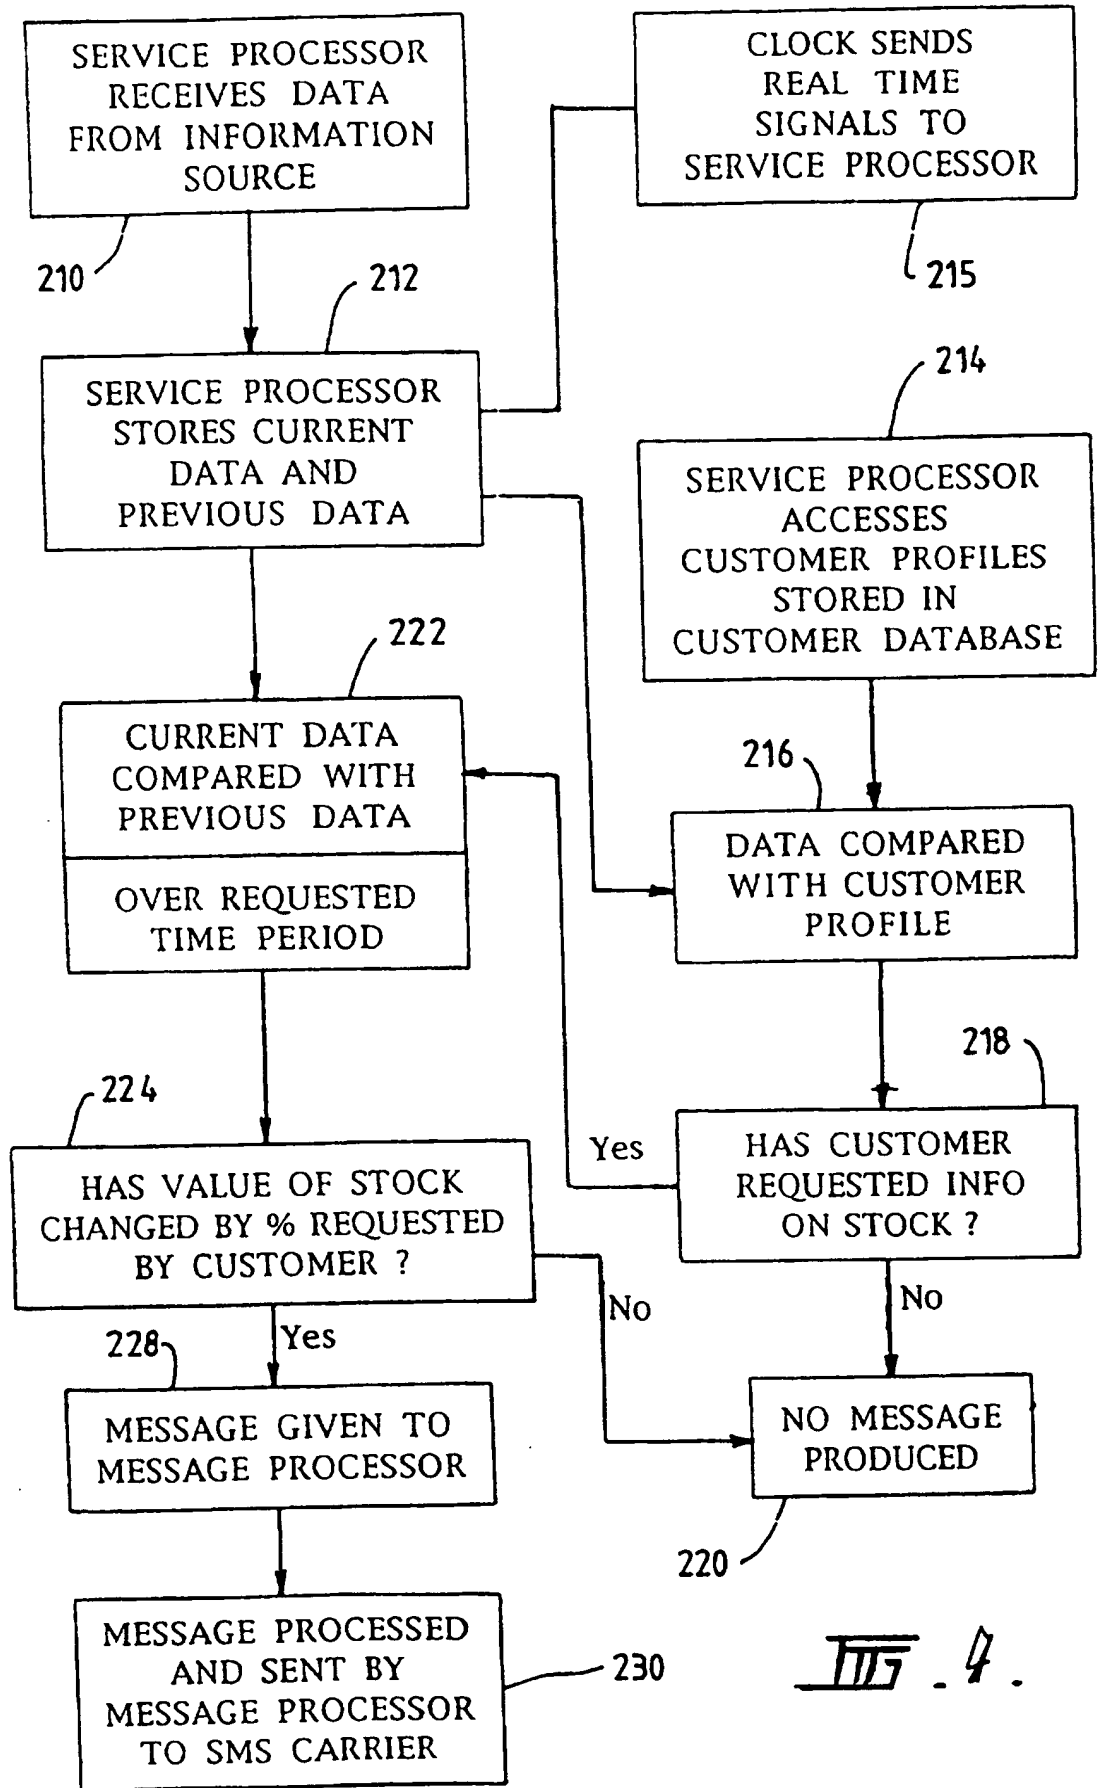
SERVICE PROCESSOR RECEIVES DATA FROM INFORMATION SOURCE

210

CLOCK SENDS REAL TIME SIGNALS TO SERVICE PROCESSOR

215

212

SERVICE PROCESSOR STORES CURRENT DATA AND PREVIOUS DATA

214

SERVICE PROCESSOR ACCESSES CUSTOMER PROFILES STORED IN CUSTOMER DATABASE

222

CURRENT DATA COMPARED WITH PREVIOUS DATA

OVER REQUESTED TIME PERIOD

216

DATA COMPARED WITH CUSTOMER PROFILE

218

224

HAS CUSTOMER REQUESTED INFO ON STOCK ?

Yes

HAS VALUE OF STOCK CHANGED BY % REQUESTED BY CUSTOMER ?

No

No

Yes

228

MESSAGE GIVEN TO MESSAGE PROCESSOR

NO MESSAGE PRODUCED

220

MESSAGE PROCESSED AND SENT BY MESSAGE PROCESSOR TO SMS CARRIER

230

FIG. 4.